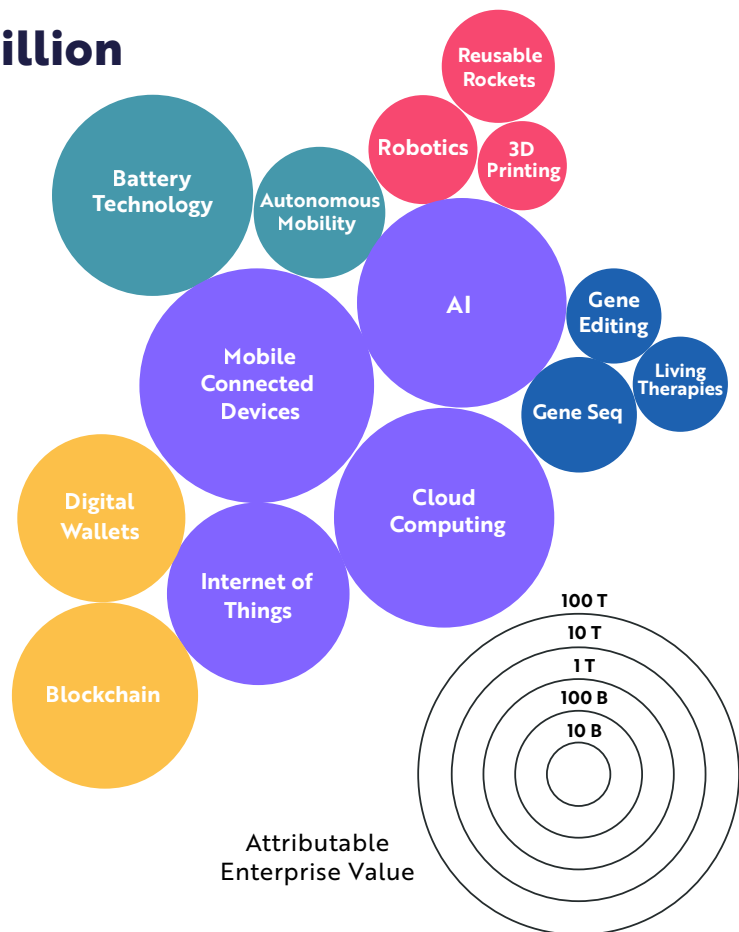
illion

Reusable Rockets

Robotics

3D Printing

Battery Technology

Autonomous Mobility

AI

Gene Editing

Living Therapies

Gene Seq

Mobile Connected Devices

Digital Wallets

Cloud Computing

Internet of Things

Blockchain

100 T
10 T
1 T
100 B
10 B

Attributable Enterprise Value